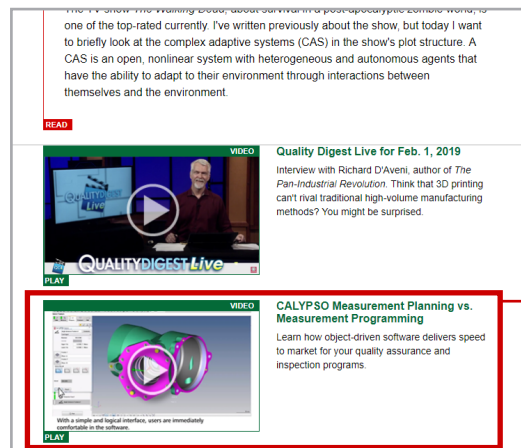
The TV show The Walking Dead, about survival in a post-apocalyptic zombie world, is one of the top-rated currently. I've written previously about the show, but today I want to briefly look at the complex adaptive systems (CAS) in the show's plot structure. A CAS is an open, nonlinear system with heterogeneous and autonomous agents that have the ability to adapt to their environment through interactions between themselves and the environment.

READ

VIDEO

QUALITYDIGEST Live

PLAY

Quality Digest Live for Feb. 1, 2019

Interview with Richard D'Aveni, author of The Pan-Industrial Revolution. Think that 3D printing can't rival traditional high-volume manufacturing methods? You might be surprised.

VIDEO

With a simple and logical interface, users are immediately comfortable in the software.

PLAY

CALYPSO Measurement Planning vs. Measurement Programming

Learn how object-driven software delivers speed to market for your quality assurance and inspection programs.